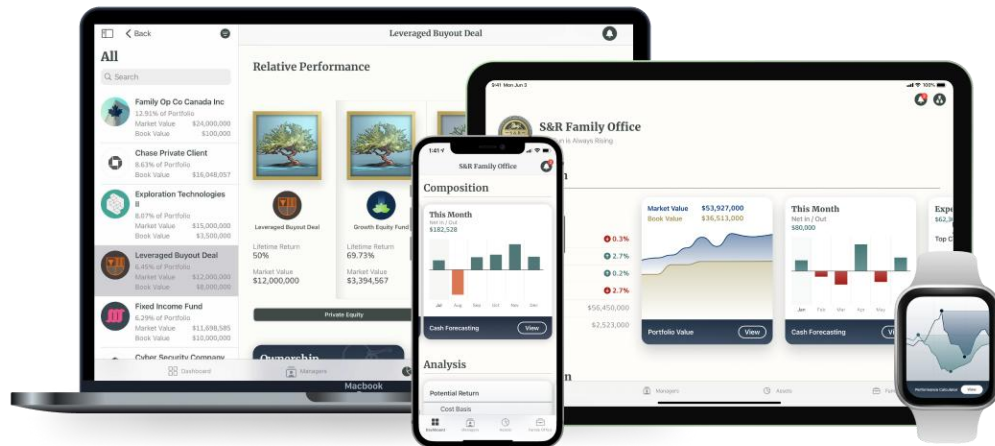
Back

All

Search

Family Op Co Canada Inc
12.91% of Portfolio
Market Value $24,000,000
Book Value $100,000

Chase Private Client
8.63% of Portfolio
Book Value $16,048,057

Exploration Technologies II
8.07% of Portfolio
Market Value $15,000,000
Book Value $3,500,000

Leveraged Buyout Deal
6.45% of Portfolio
Market Value $12,000,000
Book Value $8,000,000

Fixed Income Fund
6.29% of Portfolio
Market Value $11,698,585
Book Value $10,000,000

Cyber Security Company

Leveraged Buyout Deal

Relative Performance

Leveraged Buyout Deal
Lifetime Return
50%
Market Value
$12,000,000

Growth Equity Fund
Lifetime Return
69.73%
Market Value
$3,394,567

Private Equity

Ownership

Dashboard Managers

Macbook

9:41 Mon Jun 3

S&R Family Office
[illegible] is Always Rising

0.3%
2.7%
0.2%
2.7%
$56,450,000
$2,523,000

Market Value $53,927,000
Book Value $36,513,000
Portfolio Value View

This Month
Net In / Out
$80,000
Cash Forecasting View

Exp
$62,9
Top C

Managers Assets

9:45
S&R Family Office

Composition

This Month
Net In / Out
$182,528
Jul Aug Sep Oct Nov Dec
Cash Forecasting View

Analysis

Potential Return
Cost Basis

Dashboard Managers Assets Family Office

Performance Calculator View